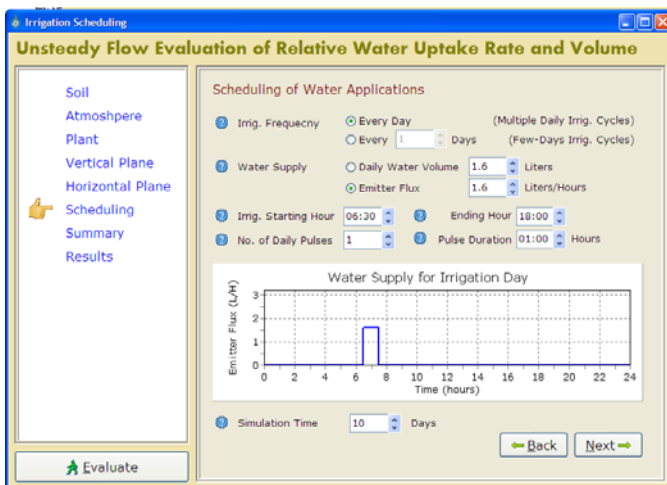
Irrigation Scheduling

Unsteady Flow Evaluation of Relative Water Uptake Rate and Volume

Soil
Atmoshpere
Plant
Vertical Plane
Horizontal Plane
Scheduling
Summary
Results

Evaluate

Scheduling of Water Applications

Irrig. Frequecny
Every Day (Multiple Daily Irrig. Cycles)
Every 1 Days (Few-Days Irrig. Cycles)

Water Supply
Daily Water Volume 1.6 Liters
Emitter Flux 1.6 Liters/Hours

Irrig. Starting Hour 06:30
Ending Hour 18:00
No. of Daily Pulses 1
Pulse Duration 01:00 Hours

Water Supply for Irrigation Day

| | |
|---|---|
| Emitter Flux (L/H) | 0, 1, 2, 3 |
| Time (hours) | 0, 2, 4, 6, 8, 10, 12, 14, 16, 18, 20, 22, 24 |

Simulation Time 10 Days

Back
Next